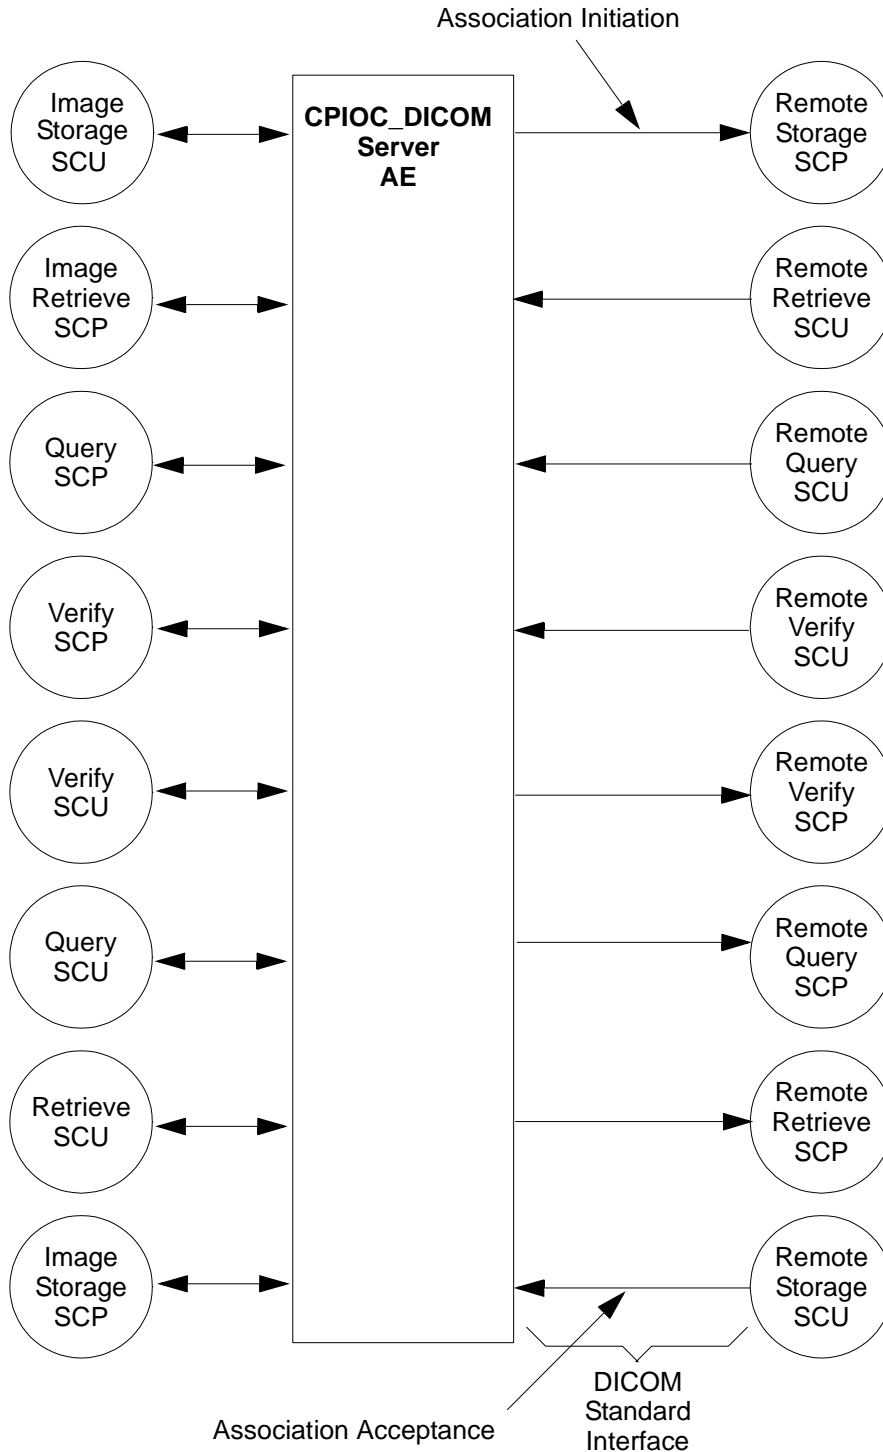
Association Initiation

Image Storage SCU

CPIOC_DICOM Server AE

Remote Storage SCP

Image Retrieve SCP

Remote Retrieve SCU

Query SCP

Remote Query SCU

Verify SCP

Remote Verify SCU

Verify SCU

Remote Verify SCP

Query SCU

Remote Query SCP

Retrieve SCU

Remote Retrieve SCP

Image Storage SCP

Remote Storage SCU

DICOM Standard Interface

Association Acceptance